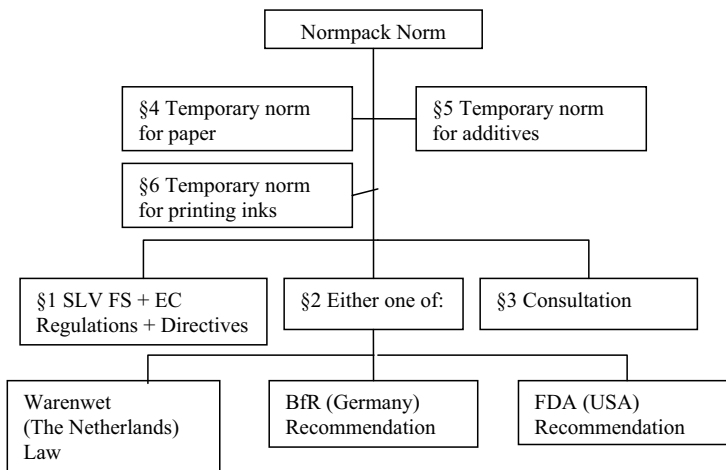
Normpack Norm

§4 Temporary norm for paper

§5 Temporary norm for additives

§6 Temporary norm for printing inks

§1 SLV FS + EC Regulations + Directives

§2 Either one of:

§3 Consultation

Warenwet (The Netherlands) Law

BfR (Germany) Recommendation

FDA (USA) Recommendation